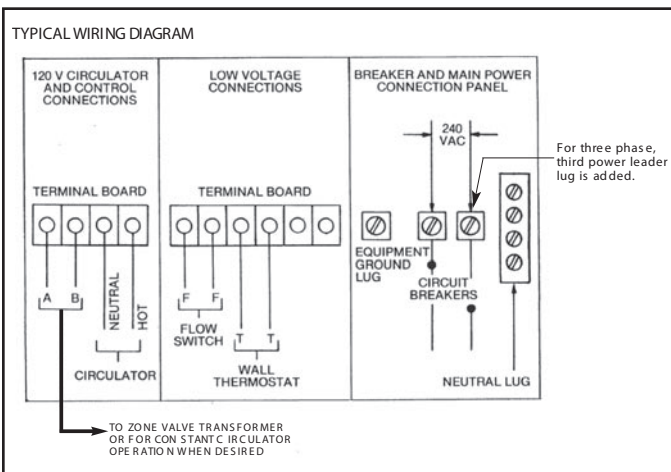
TYPICAL WIRING DIAGRAM

120 V CIRCULATOR AND CONTROL CONNECTIONS

TERMINAL BOARD

A B

NEUTRAL

HOT

CIRCULATOR

LOW VOLTAGE CONNECTIONS

TERMINAL BOARD

F F

FLOW SWITCH

T T

WALL THERMOSTAT

BREAKER AND MAIN POWER CONNECTION PANEL

240 VAC

For three phase, third power leader lug is added.

EQUIPMENT GROUND LUG

CIRCUIT BREAKERS

NEUTRAL LUG

TO ZONE VALVE TRANSFORMER OR FOR CONSTANT CIRCULATOR OPERATION WHEN DESIRED